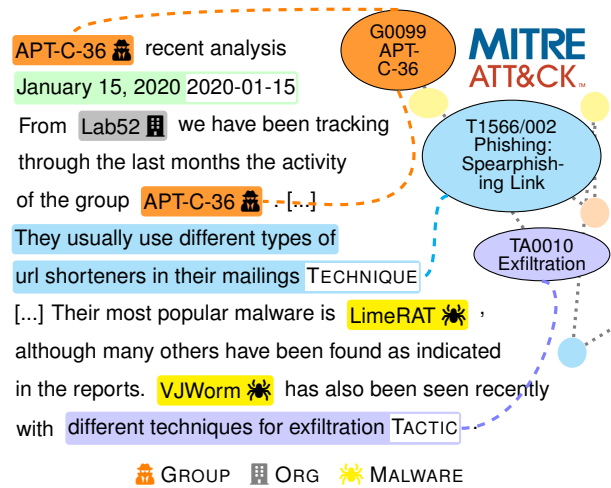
APT-C-36 recent analysis

January 15, 2020 2020-01-15

From Lab52 we have been tracking through the last months the activity of the group APT-C-36 . [...]

They usually use different types of url shorteners in their mailings TECHNIQUE

[...] Their most popular malware is LimeRAT , although many others have been found as indicated in the reports. VJWorm has also been seen recently with different techniques for exfiltration TACTIC

G0099 APT-C-36

MITRE ATT&CK

T1566/002 Phishing: Spearphishing Link

TA0010 Exfiltration

GROUP ORG MALWARE